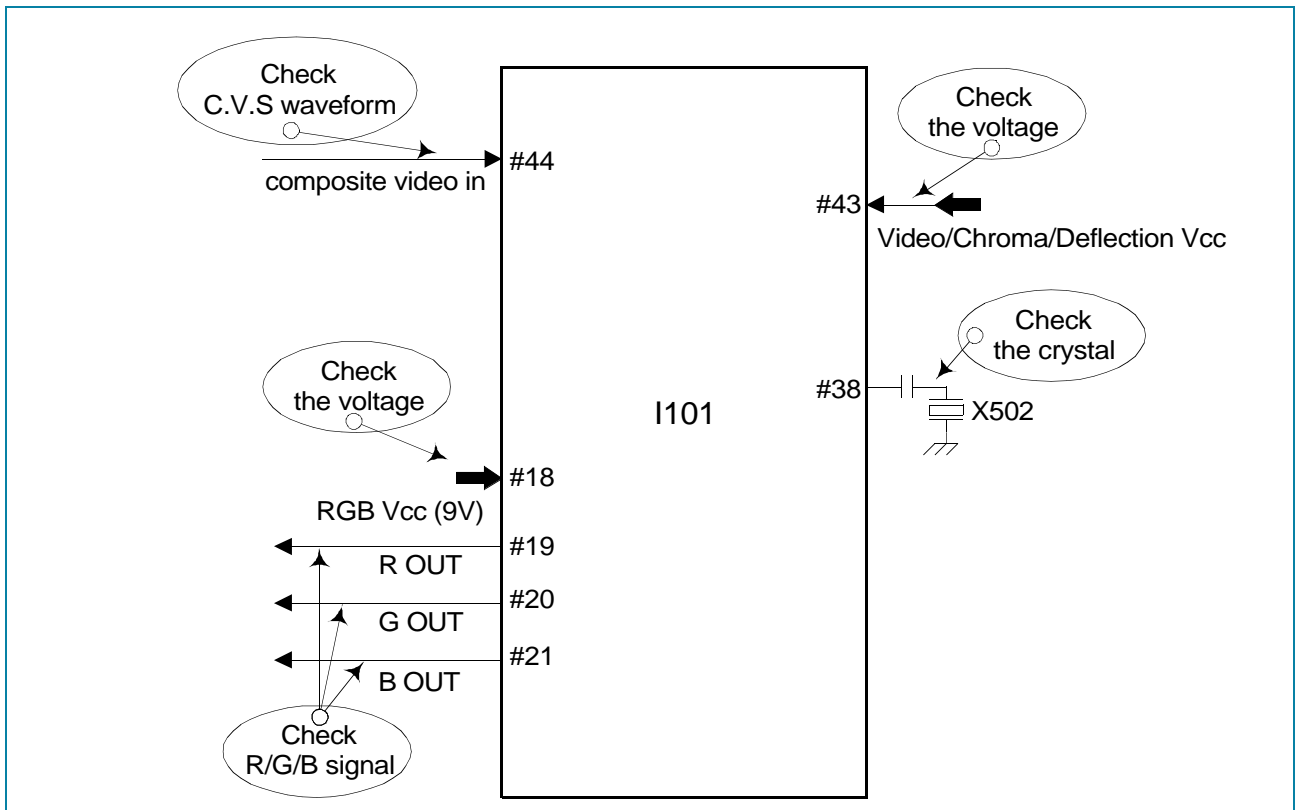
Check
C.V.S waveform

#44
composite video in

Check
the voltage

#43
Video/Chroma/Deflection Vcc

Check
the crystal

#38
X502

Check
the voltage

I101

#18
RGB Vcc (9V)

#19
R OUT

#20
G OUT

#21
B OUT

Check
R/G/B signal